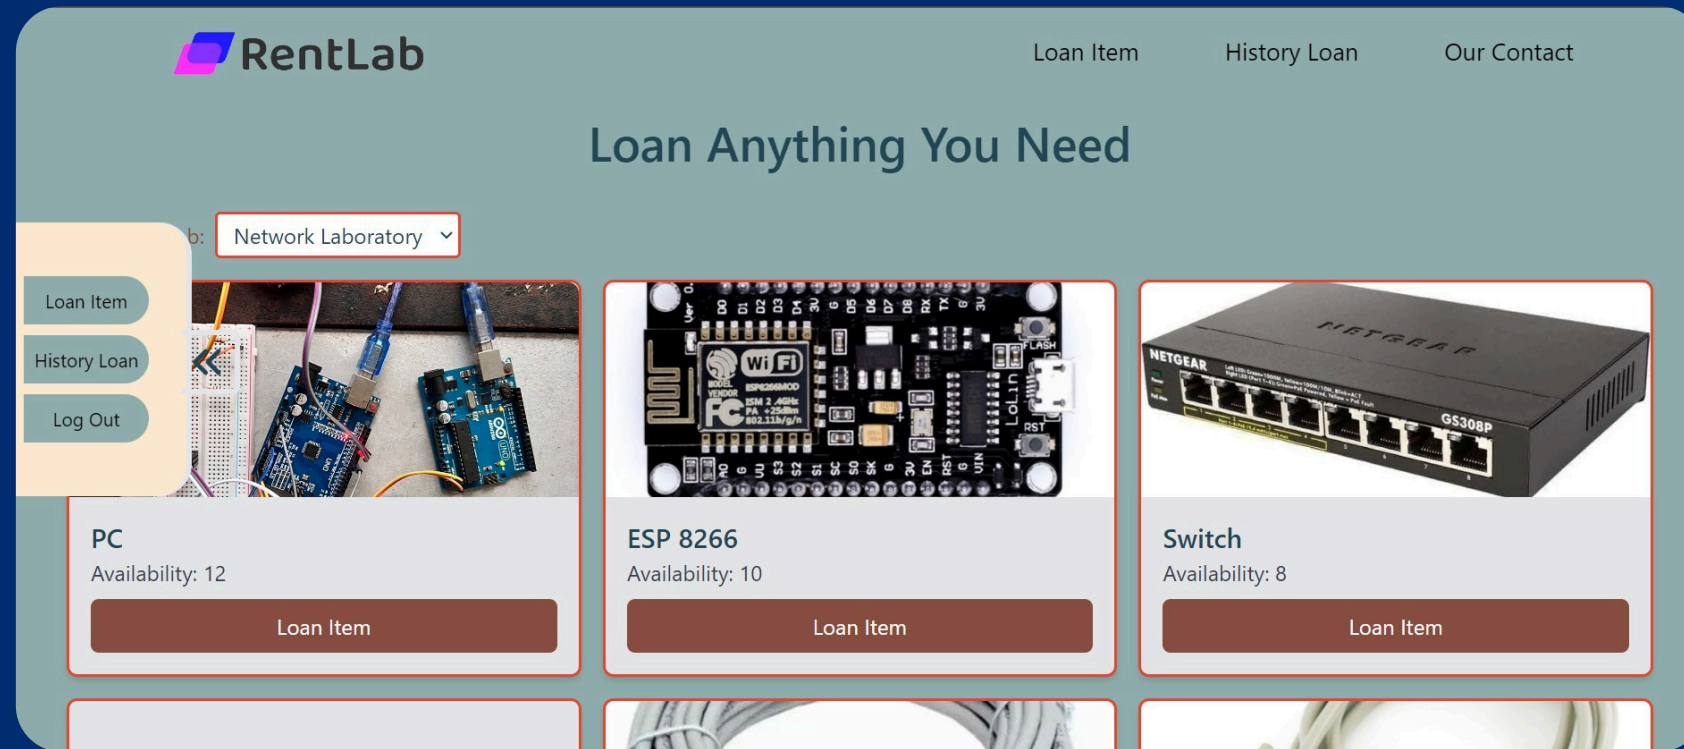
RentLab

Loan Item History Loan Our Contact

Loan Anything You Need

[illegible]b: Network Laboratory

Loan Item
History Loan
Log Out

PC
Availability: 12
Loan Item

ESP 8266
Availability: 10
Loan Item

Switch
Availability: 8
Loan Item